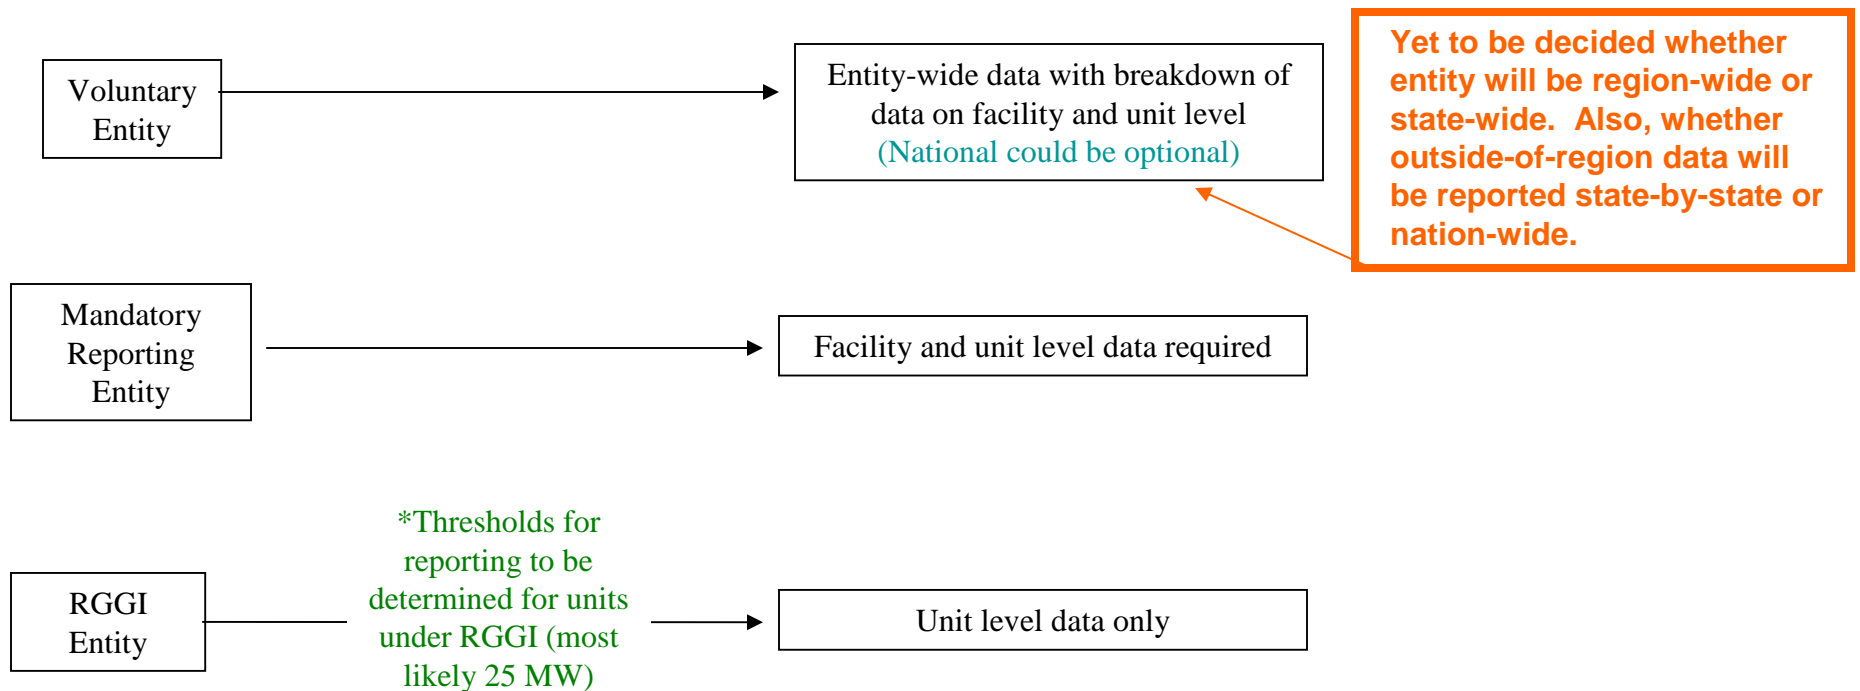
Voluntary Entity

Entity-wide data with breakdown of data on facility and unit level (National could be optional)

Yet to be decided whether entity will be region-wide or state-wide. Also, whether outside-of-region data will be reported state-by-state or nation-wide.

Mandatory Reporting Entity

Facility and unit level data required

RGGI Entity

*Thresholds for reporting to be determined for units under RGGI (most likely 25 MW)

Unit level data only